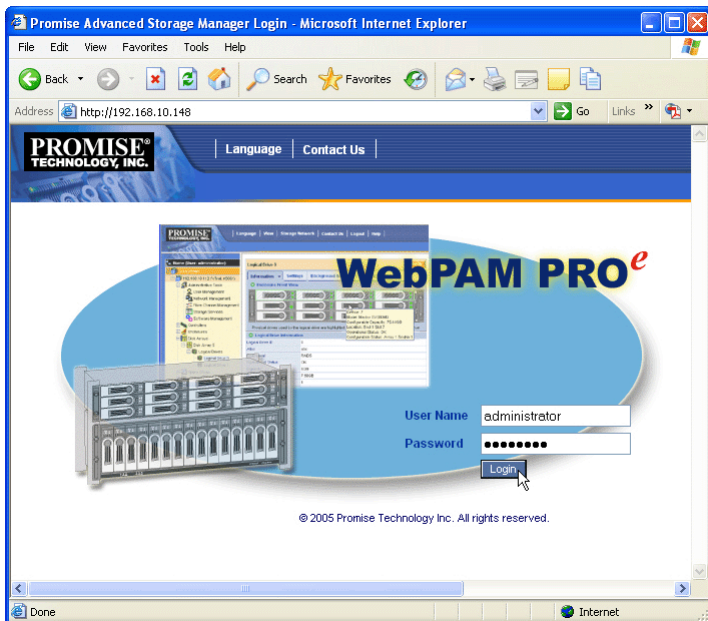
Promise Advanced Storage Manager Login - Microsoft Internet Explorer

File Edit View Favorites Tools Help

Back Search Favorites

Address http://192.168.10.148 Go Links »

PROMISE® TECHNOLOGY, INC.

Language | Contact Us

WebPAM PRO$^e$

User Name administrator

Password ●●●●●●●●

Login

© 2005 Promise Technology Inc. All rights reserved.

Done Internet